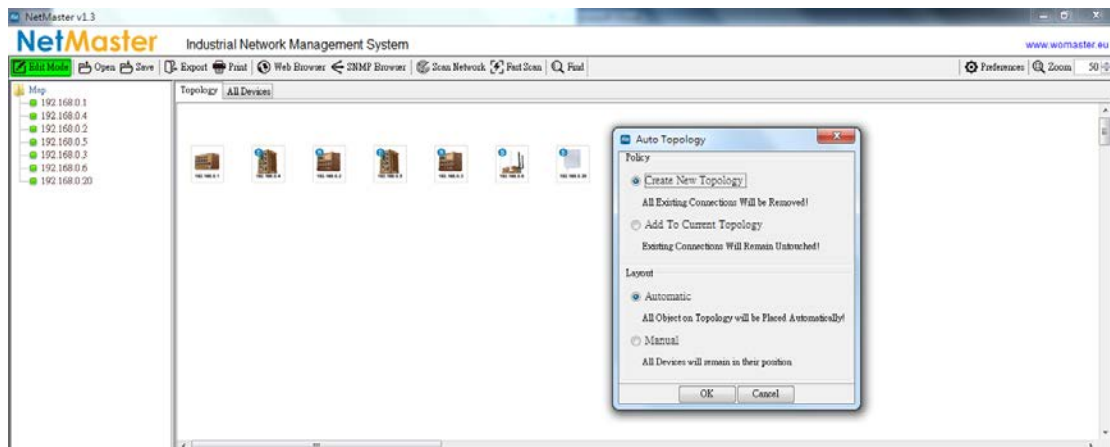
NetMaster v1.3

NetMaster Industrial Network Management System

www.womaster.eu

Edit Mode | Open | Save | Export | Print | Web Browser | SNMP Browser | Scan Network | Fast Scan | Find

Preferences | Zoom 50

Map
192.168.0.1
192.168.0.4
192.168.0.2
192.168.0.5
192.168.0.3
192.168.0.6
192.168.0.20

Topology | All Devices

192.168.0.1 192.168.0.4 192.168.0.2 192.168.0.5 192.168.0.3 192.168.0.6 192.168.0.20

Auto Topology

Policy

Create New Topology

All Existing Connections Will be Removed!

Add To Current Topology

Existing Connections Will Remain Untouched!

Layout

Automatic

All Object on Topology will be Placed Automatically!

Manual

All Devices will remain in their position

OK Cancel